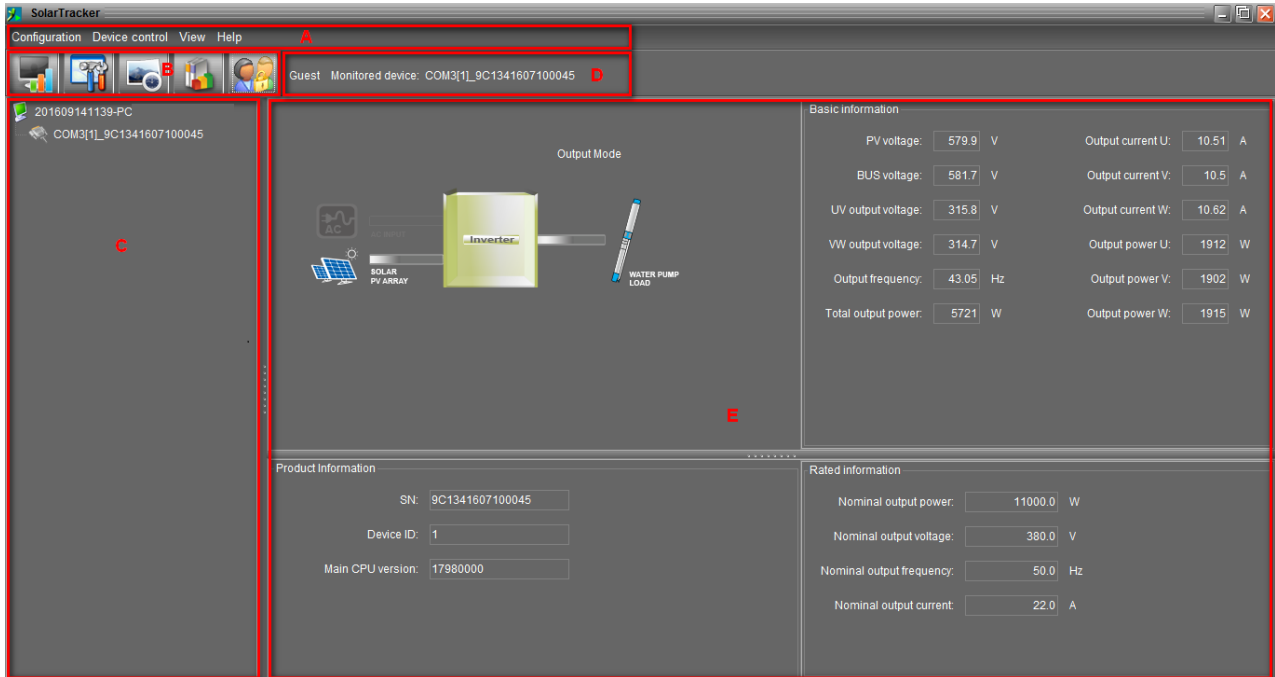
SolarTracker

Configuration Device control View Help

A

B

Guest Monitored device: COM3[1]_9C1341607100045

D

201609141139-PC

COM3[1]_9C1341607100045

C

Output Mode

AC

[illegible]

Inverter

SOLAR PV ARRAY

WATER PUMP LOAD

E

Basic information

| | | | | | |
|---|---|---|---|---|---|
| PV voltage: | 579.9 | V | Output current U: | 10.51 | A |
| BUS voltage: | 581.7 | V | Output current V: | 10.5 | A |
| UV output voltage: | 315.8 | V | Output current W: | 10.62 | A |
| VW output voltage: | 314.7 | V | Output power U: | 1912 | W |
| Output frequency: | 43.05 | Hz | Output power V: | 1902 | W |
| Total output power: | 5721 | W | Output power W: | 1915 | W |

Product Information

SN: 9C1341607100045

Device ID: 1

Main CPU version: 17980000

Rated information

Nominal output power: 11000.0 W

Nominal output voltage: 380.0 V

Nominal output frequency: 50.0 Hz

Nominal output current: 22.0 A